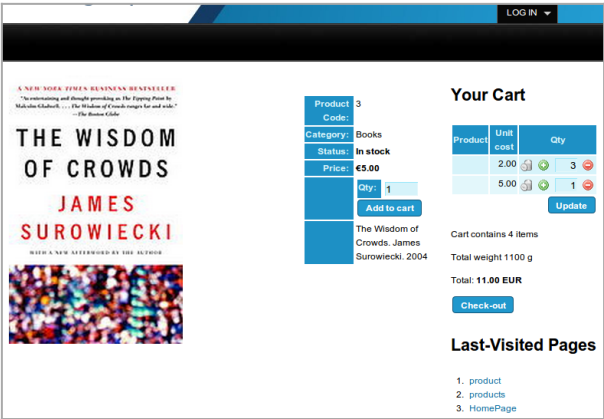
LOG IN

A NEW YORK TIMES BUSINESS BESTSELLER
"An entertaining and thought-provoking as The Tipping Point by Malcolm Gladwell. . . . The Wisdom of Crowds ranges far and wide." —The Boston Globe

THE WISDOM OF CROWDS

JAMES SUROWIECKI

WITH A NEW AFTERWORD BY THE AUTHOR

| Product Code: | 3 |
|---|---|
| Category: | Books |
| Status: | In stock |
| Price: | €5.00 |
| | Qty: 1 Add to cart |
| | The Wisdom of Crowds. James Surowiecki. 2004 |

Your Cart

| Product | Unit cost | Qty |
|---|---|---|
| | 2.00 | 3 |
| | 5.00 | 1 |

Update

Cart contains 4 items

Total weight 1100 g

Total: 11.00 EUR

Check-out

Last-Visited Pages

1. product
2. products
3. HomePage